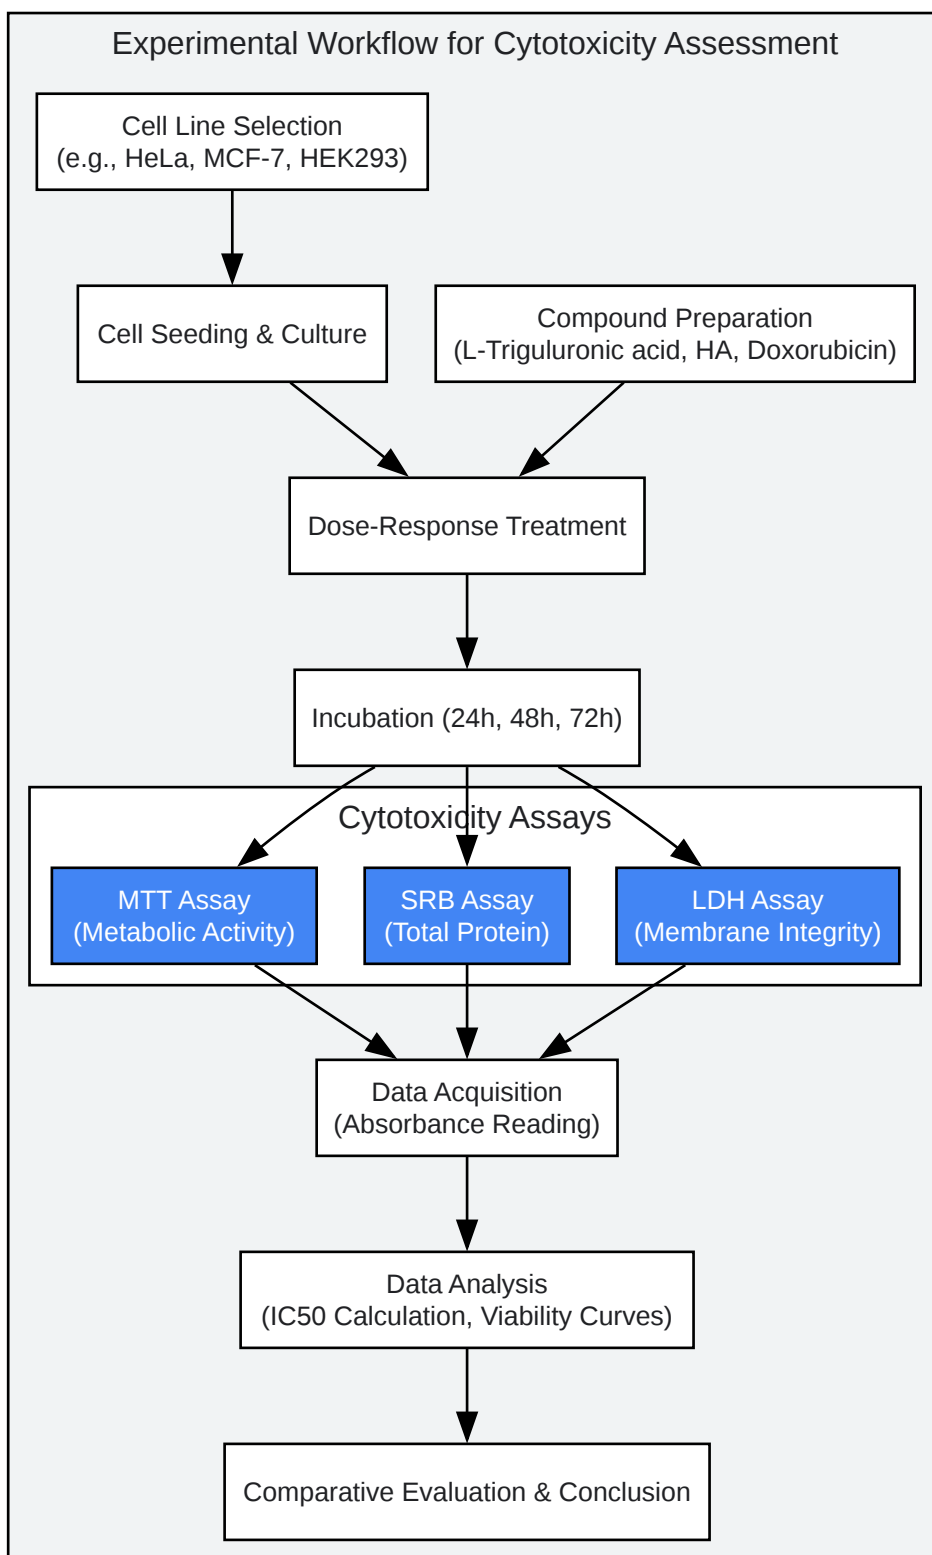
Experimental Workflow for Cytotoxicity Assessment

Cell Line Selection
(e.g., HeLa, MCF-7, HEK293)

Cell Seeding & Culture

Compound Preparation
(L-Triguluronic acid, HA, Doxorubicin)

Dose-Response Treatment

Incubation (24h, 48h, 72h)

Cytotoxicity Assays

MTT Assay
(Metabolic Activity)

SRB Assay
(Total Protein)

LDH Assay
(Membrane Integrity)

Data Acquisition
(Absorbance Reading)

Data Analysis
(IC50 Calculation, Viability Curves)

Comparative Evaluation & Conclusion